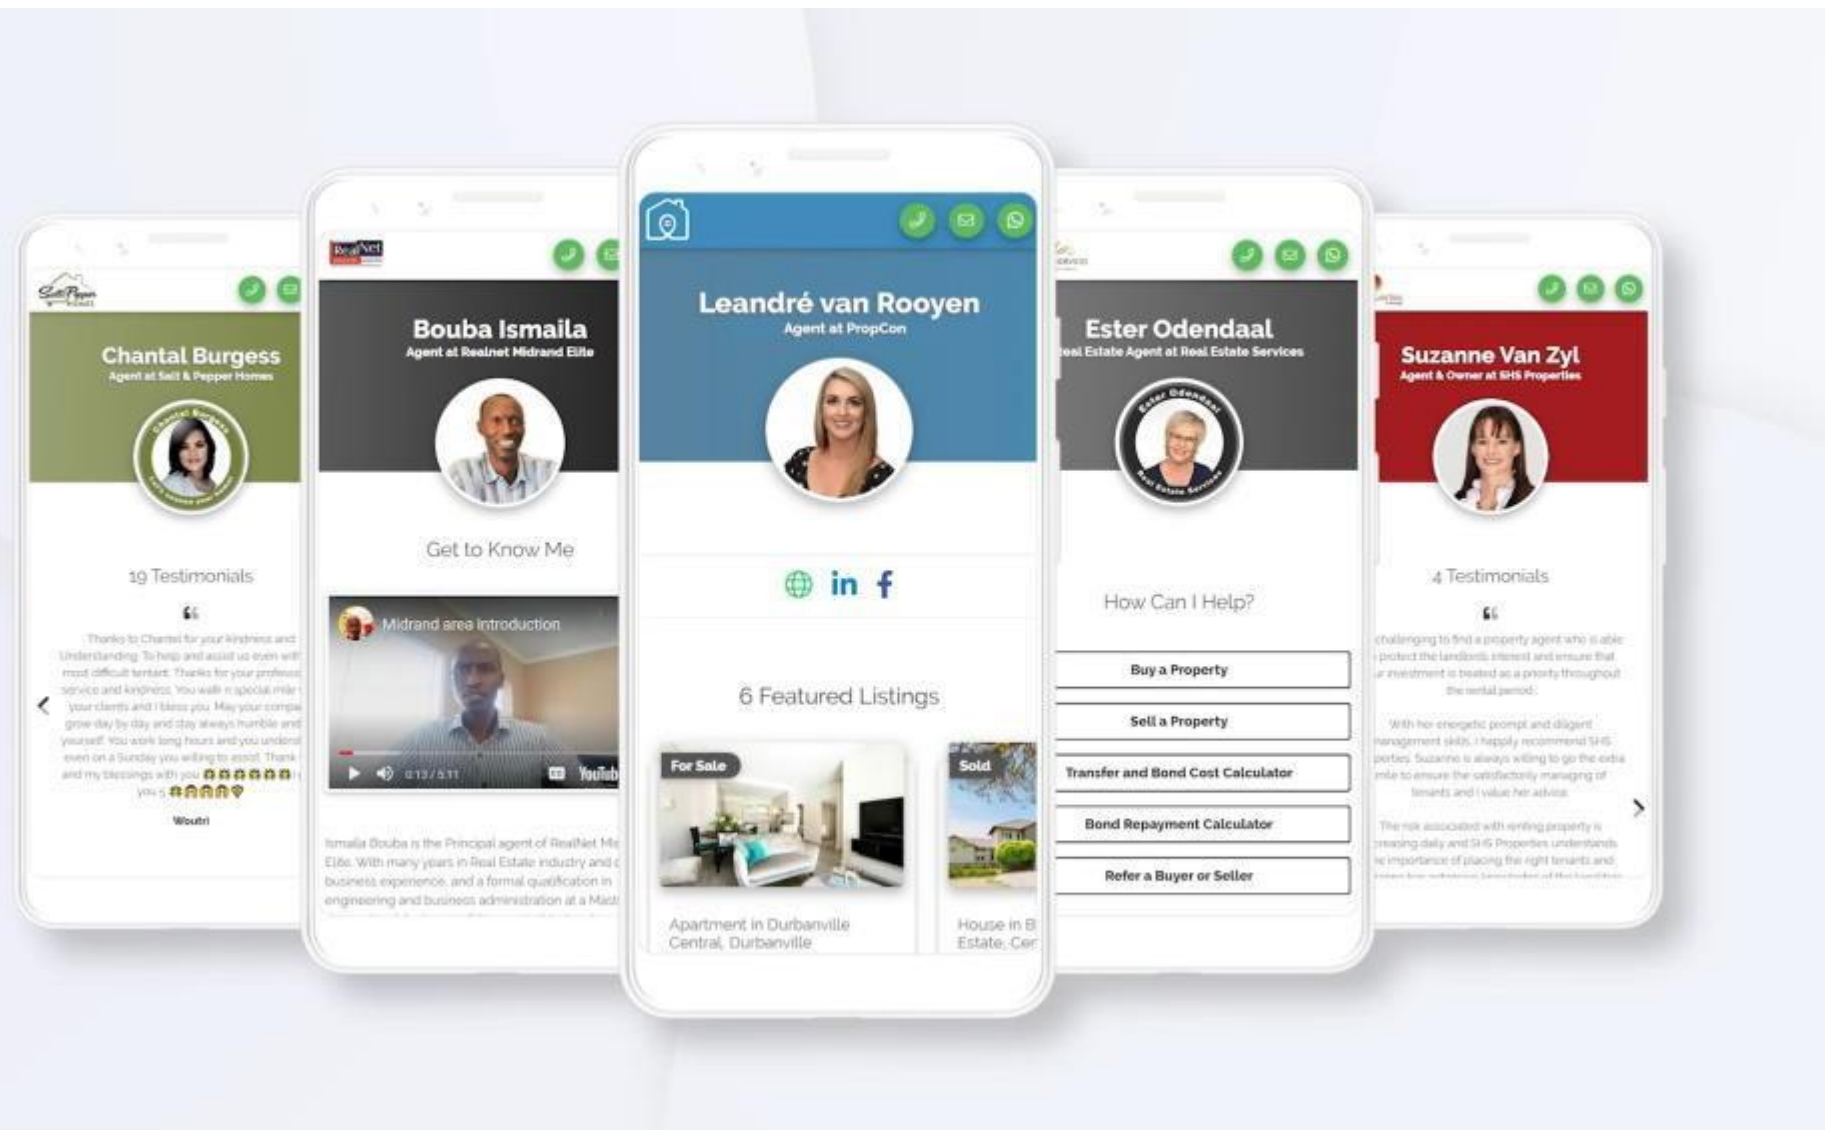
Chantal Burgess
Agent at Salt & Pepper Homes

19 Testimonials

Thanks to Chantel for your kindness and Understanding. To help and assist us even with most difficult tentant. Thanks for your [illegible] service and kindness. You walk a special mile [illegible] your clients and I bless you. May your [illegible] grow day by day and stay always humble and yourself. You work long hours and you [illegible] even on a Sunday you willing to assist. Thank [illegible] and my blessings with you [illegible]

Woutri

Bouba Ismaila
Agent at Realnet Midrand Elite

Get to Know Me

Midrand area Introduction

0:13 / 5:11

YouTube

Ismaila Bouba is the Principal agent of RealNet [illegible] Elite. With many years in Real Estate industry and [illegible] business experience, and a formal qualification in engineering and business administration at a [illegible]

Leandré van Rooyen
Agent at PropCon

6 Featured Listings

For Sale

Apartment in Durbanville Central, Durbanville

Sold

House in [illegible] Estate, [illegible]

Ester Odendaal
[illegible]eal Estate Agent at Real Estate Services

How Can I Help?

Buy a Property

Sell a Property

Transfer and Bond Cost Calculator

Bond Repayment Calculator

Refer a Buyer or Seller

Suzanne Van Zyl
Agent & Owner at SHS Properties

4 Testimonials

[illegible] challenging to find a property agent who is able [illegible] protect the landlords interest and ensure that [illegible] investment is treated as a priority throughout the rental period.

With her energetic prompt and diligent management skills, I happily recommend SHS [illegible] Suzanne is always willing to go the extra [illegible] to ensure the satisfactorily managing of tenants and I value her advice.

The risk associated with renting property is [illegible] daily and SHS Properties understands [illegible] importance of placing the right tenants and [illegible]